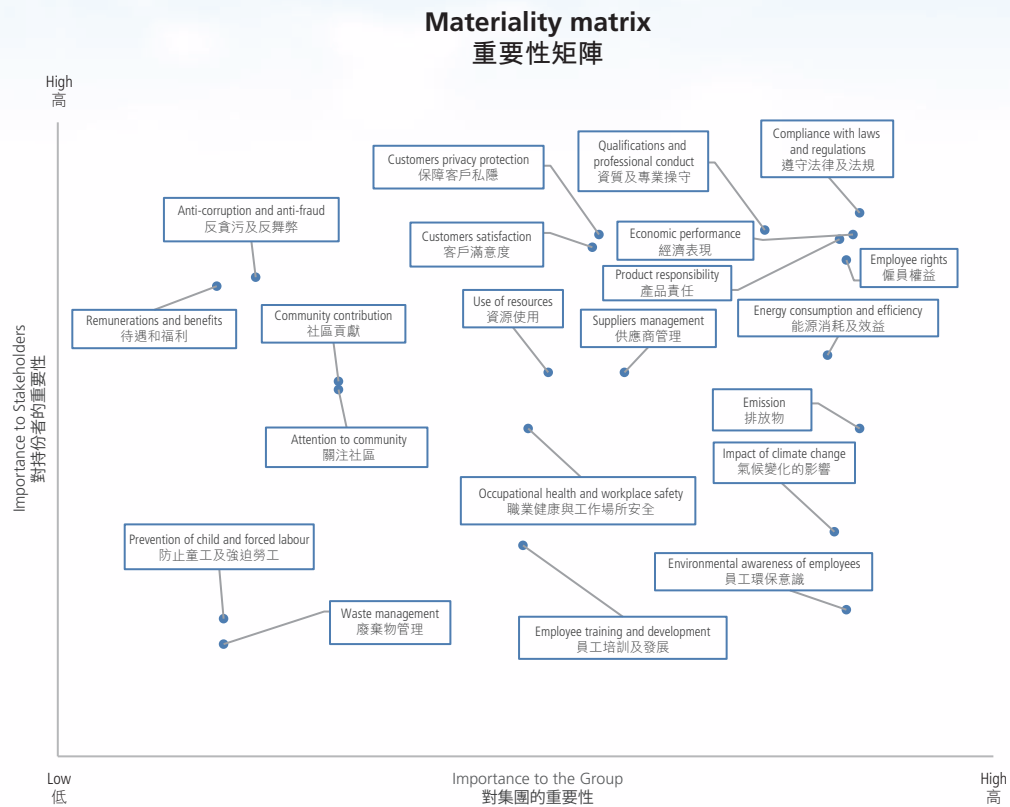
Materiality matrix
重要性矩陣

High
高

Importance to Stakeholders
對持份者的重要性

Customers privacy protection
保障客戶私隱

Qualifications and professional conduct
資質及專業操守

Compliance with laws and regulations
遵守法律及法規

Anti-corruption and anti-fraud
反貪污及反舞弊

Customers satisfaction
客戶滿意度

Economic performance
經濟表現

Employee rights
僱員權益

Product responsibility
產品責任

Use of resources
資源使用

Remunerations and benefits
待遇和福利

Community contribution
社區貢獻

Suppliers management
供應商管理

Energy consumption and efficiency
能源消耗及效益

Emission
排放物

Attention to community
關注社區

Impact of climate change
氣候變化的影響

Occupational health and workplace safety
職業健康與工作場所安全

Prevention of child and forced labour
防止童工及強迫勞工

Environmental awareness of employees
員工環保意識

Waste management
廢棄物管理

Employee training and development
員工培訓及發展

Low
低

Importance to the Group
對集團的重要性

High
高